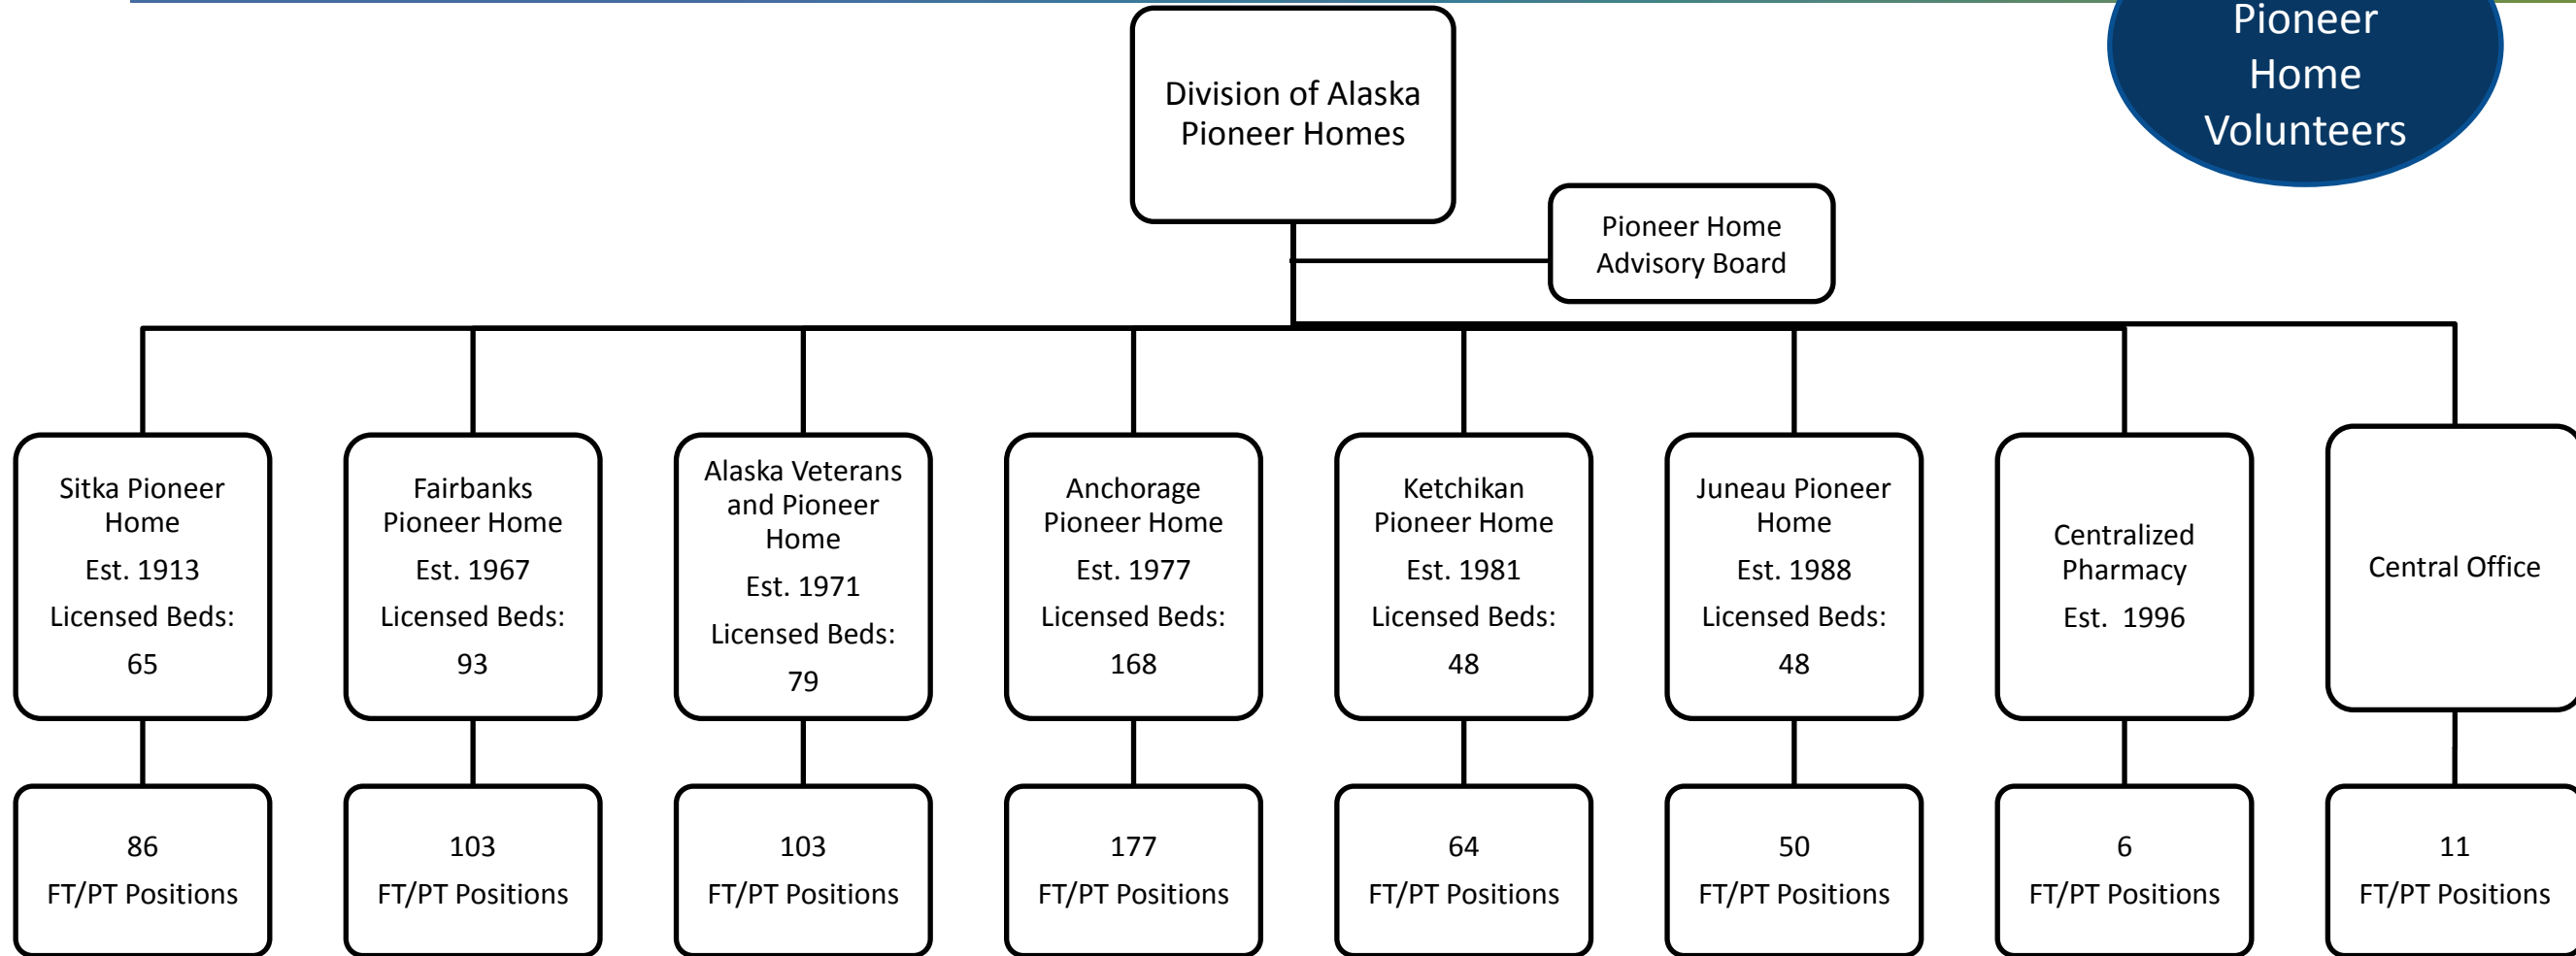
Pioneer Home Volunteers

Division of Alaska Pioneer Homes

Pioneer Home Advisory Board

Sitka Pioneer Home
Est. 1913
Licensed Beds: 65

86
FT/PT Positions

Fairbanks Pioneer Home
Est. 1967
Licensed Beds: 93

103
FT/PT Positions

Alaska Veterans and Pioneer Home
Est. 1971
Licensed Beds: 79

103
FT/PT Positions

Anchorage Pioneer Home
Est. 1977
Licensed Beds: 168

177
FT/PT Positions

Ketchikan Pioneer Home
Est. 1981
Licensed Beds: 48

64
FT/PT Positions

Juneau Pioneer Home
Est. 1988
Licensed Beds: 48

50
FT/PT Positions

Centralized Pharmacy
Est. 1996

6
FT/PT Positions

Central Office

11
FT/PT Positions